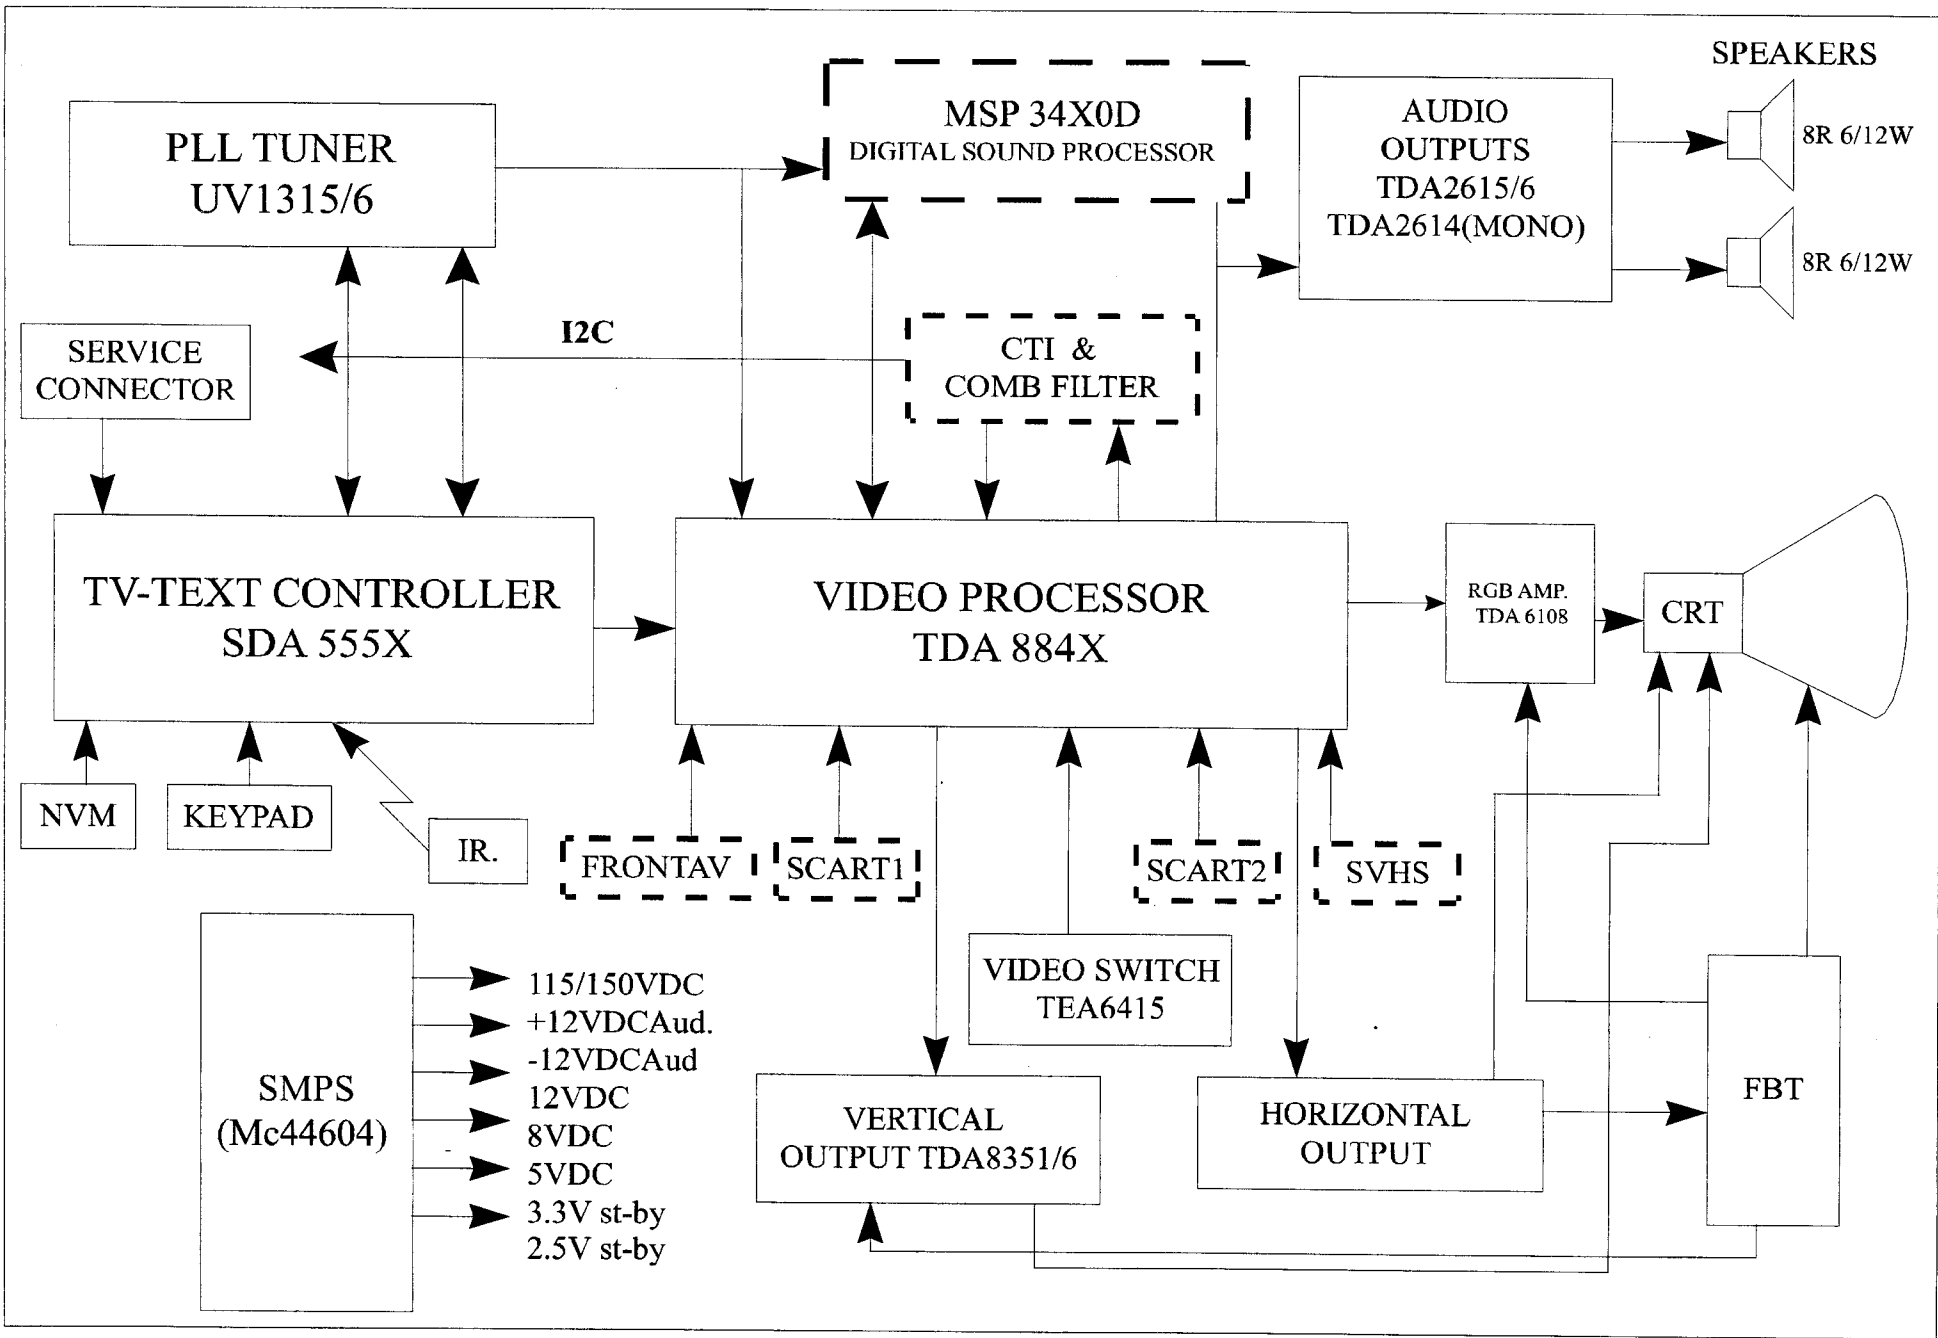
SPEAKERS

PLL TUNER
UV1315/6

MSP 34X0D
DIGITAL SOUND PROCESSOR

AUDIO
OUTPUTS
TDA2615/6
TDA2614(MONO)

8R 6/12W

8R 6/12W

SERVICE
CONNECTOR

I2C

CTI &
COMB FILTER

TV-TEXT CONTROLLER
SDA 555X

VIDEO PROCESSOR
TDA 884X

RGB AMP.
TDA 6108

CRT

NVM

KEYPAD

IR.

FRONTAV

SCART1

SCART2

SVHS

SMPS
(Mc44604)

115/150VDC
+12VDCAud.
-12VDCAud
12VDC
8VDC
5VDC
3.3V st-by
2.5V st-by

VIDEO SWITCH
TEA6415

VERTICAL
OUTPUT TDA8351/6

HORIZONTAL
OUTPUT

FBT